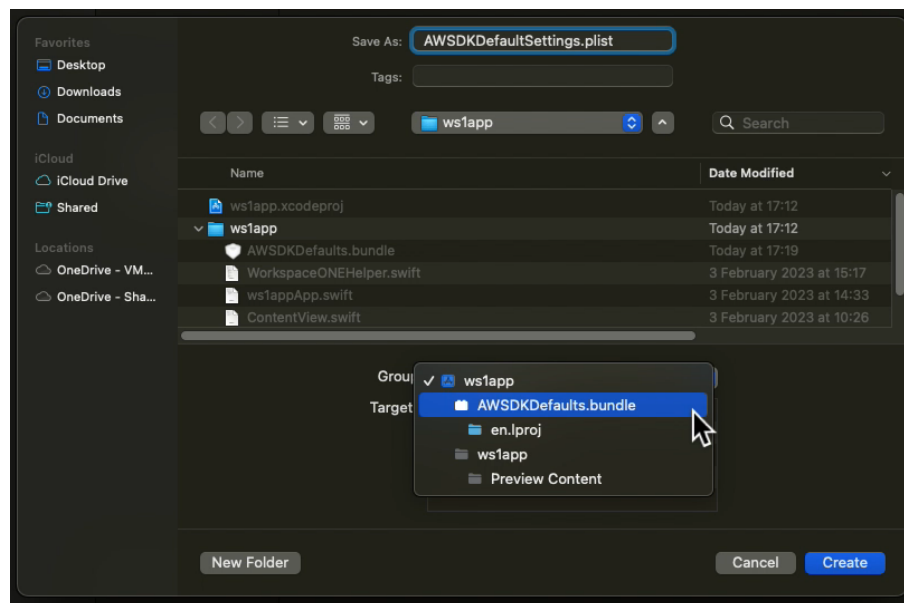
Favorites
Desktop
Downloads
Documents

iCloud
iCloud Drive
Shared

Locations
OneDrive - VM...
OneDrive - Sha...

Save As: AWSDKDefaultSettings.plist

Tags:

ws1app

Search

| Name | Date Modified |
|---|---|
| ws1app.xcodeproj | Today at 17:12 |
| ws1app | Today at 17:12 |
| AWSDKDefaults.bundle | Today at 17:19 |
| WorkspaceONEHelper.swift | 3 February 2023 at 15:17 |
| ws1appApp.swift | 3 February 2023 at 14:33 |
| ContentView.swift | 3 February 2023 at 10:26 |

Grou
Target

✓ ws1app
AWSDKDefaults.bundle
en.lproj
ws1app
Preview Content

New Folder

Cancel

Create